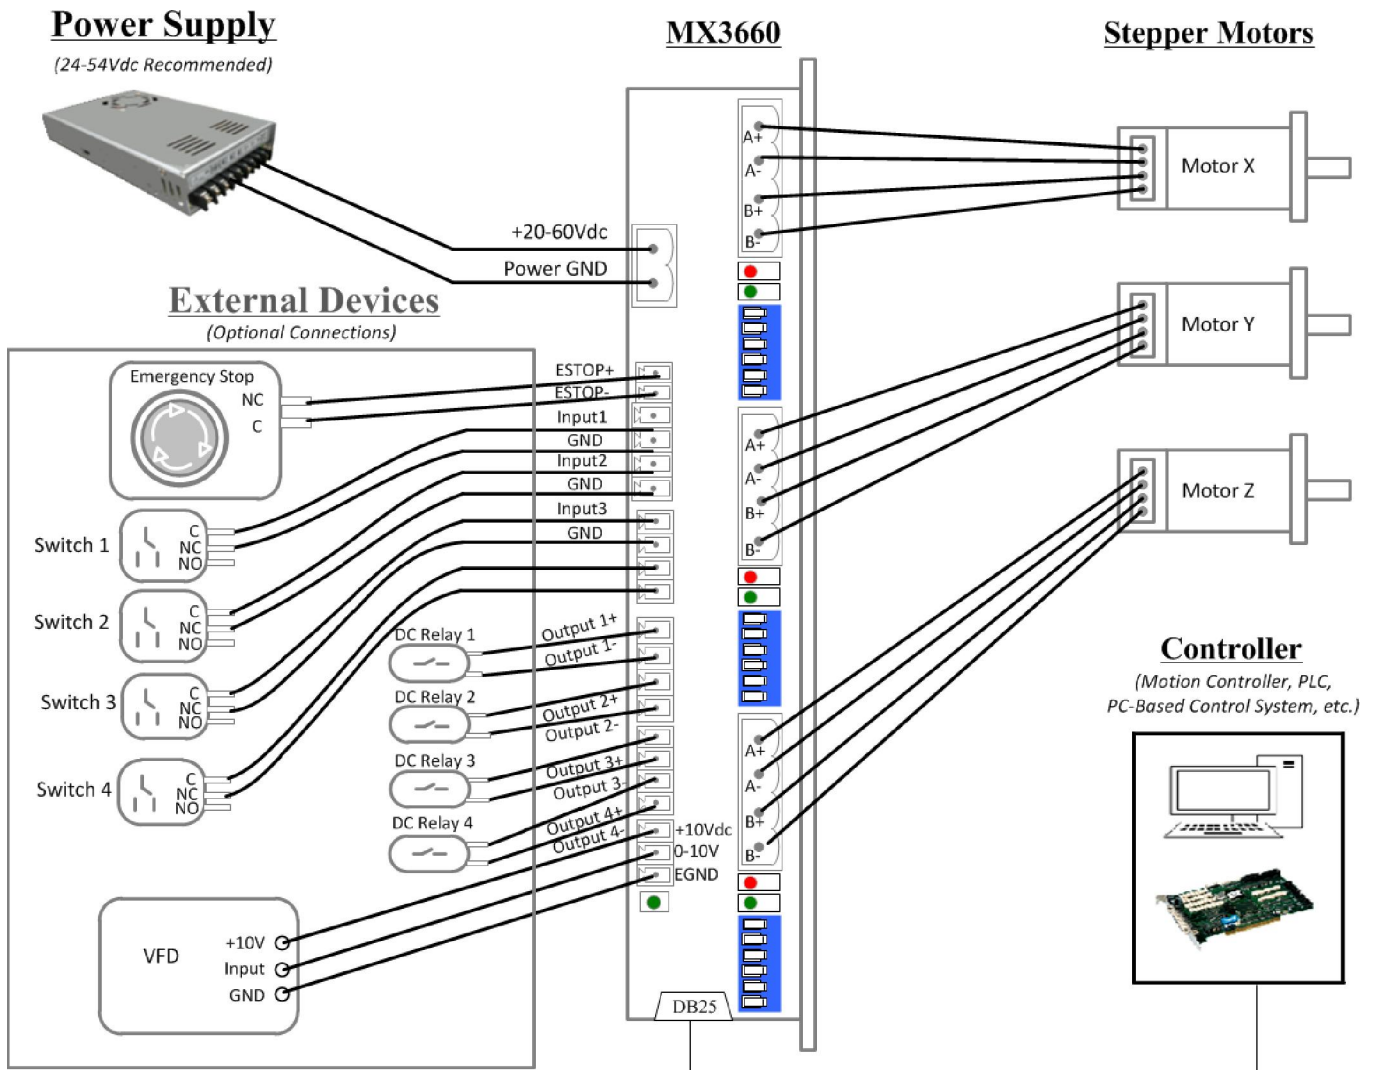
Power Supply
(24-54Vdc Recommended)

MX3660

Stepper Motors

+20-60Vdc
Power GND

A+
A-
B+
B-

Motor X

Motor Y

Motor Z

External Devices
(Optional Connections)

Emergency Stop
NC
C

ESTOP+
ESTOP-
Input1
GND
Input2
GND
Input3
GND

Switch 1
C
NC
NO

Switch 2
C
NC
NO

Switch 3
C
NC
NO

Switch 4
C
NC
NO

DC Relay 1
Output 1+
Output 1-

DC Relay 2
Output 2+
Output 2-

DC Relay 3
Output 3+
Output 3-

DC Relay 4
Output 4+
Output 4-

+10Vdc
0-10V
EGND

A+
A-
B+
B-

A+
A-
B+
B-

VFD
+10V
Input
GND

DB25

Controller
(Motion Controller, PLC, PC-Based Control System, etc.)